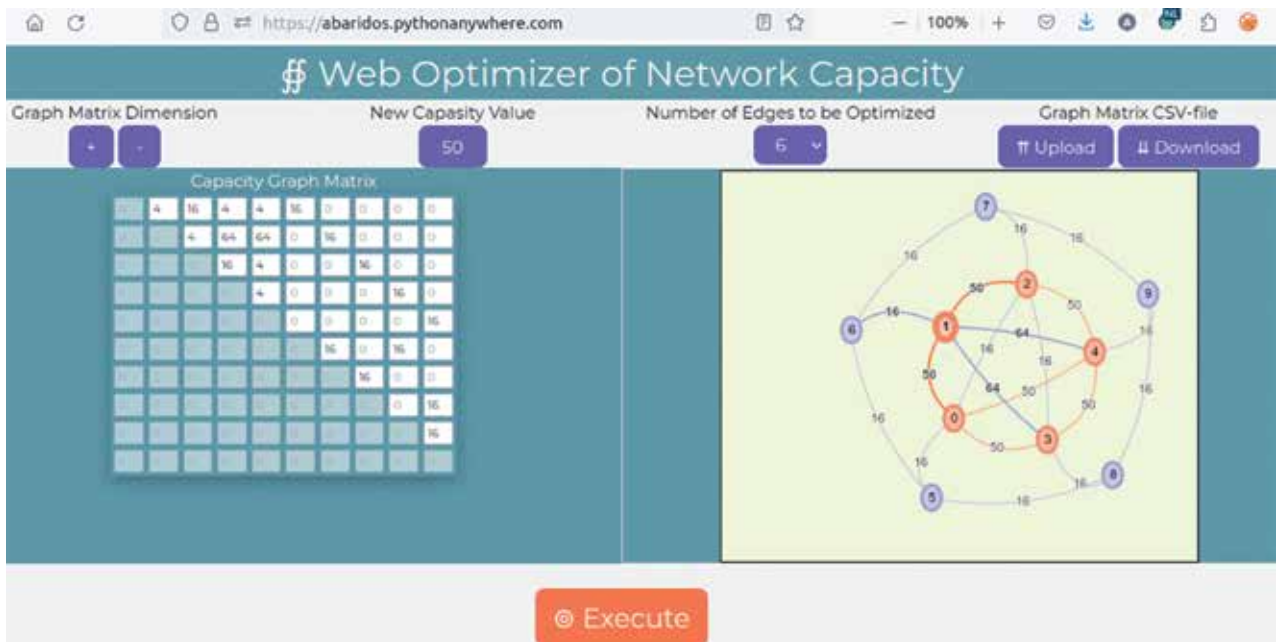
https://abaridos.pythonanywhere.com 100%

∯ Web Optimizer of Network Capacity

Graph Matrix Dimension
+ -

New Capasity Value
50

Number of Edges to be Optimized
6

Graph Matrix CSV-file
⇈ Upload ⇊ Download

Capacity Graph Matrix

| | | | | | | | | | |
|---|---|---|---|---|---|---|---|---|---|
| | 4 | 16 | 4 | 4 | 16 | 0 | 0 | 0 | 0 |
| | | 4 | 64 | 64 | 0 | 16 | 0 | 0 | 0 |
| | | | 16 | 4 | 0 | 0 | 16 | 0 | 0 |
| | | | | 4 | 0 | 0 | 0 | 16 | 0 |
| | | | | | 0 | 0 | 0 | 0 | 16 |
| | | | | | | 16 | 0 | 16 | 0 |
| | | | | | | | 16 | 0 | 0 |
| | | | | | | | | 0 | 16 |
| | | | | | | | | | 16 |
| | | | | | | | | | |

7 16 16 16 50 2 9 50 6 16 1 64 16 4 16 16 50 64 50 16 50 16 0 3 50 16 8 16 5 16

◎ Execute